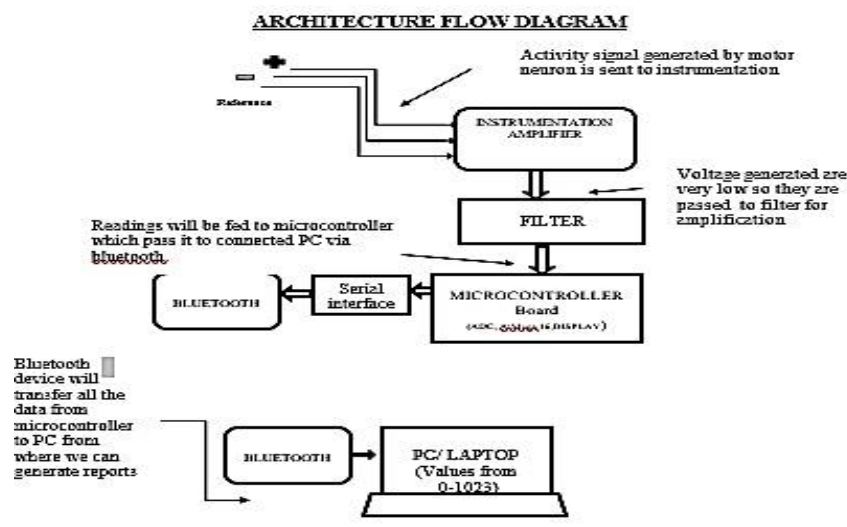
ARCHITECTURE FLOW DIAGRAM

Activity signal generated by motor neuron is sent to instrumentation

Reference

INSTRUMENTATION AMPLIFIER

Voltage generated are very low so they are passed to filter for amplification

FILTER

Readings will be fed to microcontroller which pass it to connected PC via bluetooth.

BLUETOOTH

Serial interface

MICROCONTROLLER Board (ADC, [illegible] DISPLAY)

Bluetooth device will transfer all the data from microcontroller to PC from where we can generate reports

BLUETOOTH

PC/ LAPTOP (Values from 0-1023)